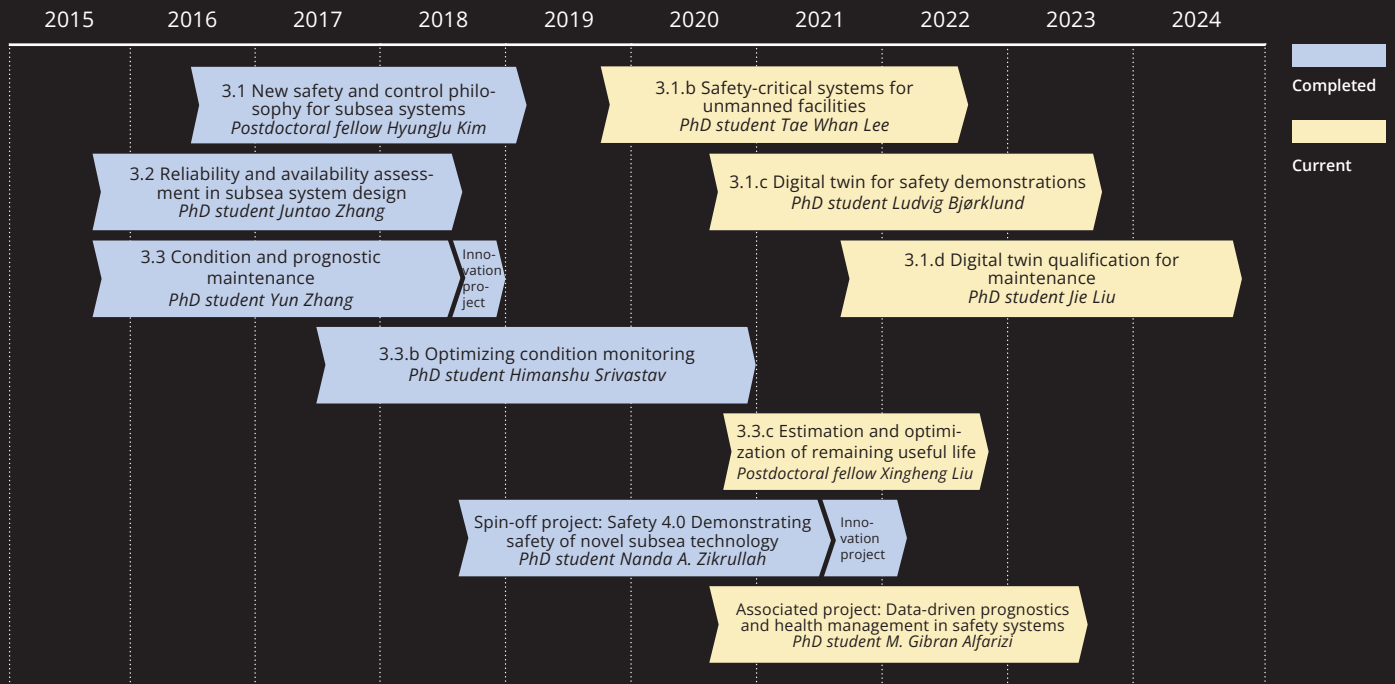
2015 2016 2017 2018 2019 2020 2021 2022 2023 2024

Completed

Current

3.1 New safety and control philosophy for subsea systems
*Postdoctoral fellow HyungJu Kim*

3.1.b Safety-critical systems for unmanned facilities
*PhD student Tae Whan Lee*

3.2 Reliability and availability assessment in subsea system design
*PhD student Juntao Zhang*

3.1.c Digital twin for safety demonstrations
*PhD student Ludvig Bjørklund*

3.3 Condition and prognostic maintenance
*PhD student Yun Zhang*

Innovation project

3.1.d Digital twin qualification for maintenance
*PhD student Jie Liu*

3.3.b Optimizing condition monitoring
*PhD student Himanshu Srivastav*

3.3.c Estimation and optimization of remaining useful life
*Postdoctoral fellow Xingheng Liu*

Spin-off project: Safety 4.0 Demonstrating safety of novel subsea technology
*PhD student Nanda A. Zikrullah*

Innovation project

Associated project: Data-driven prognostics and health management in safety systems
*PhD student M. Gibran Alfarizi*